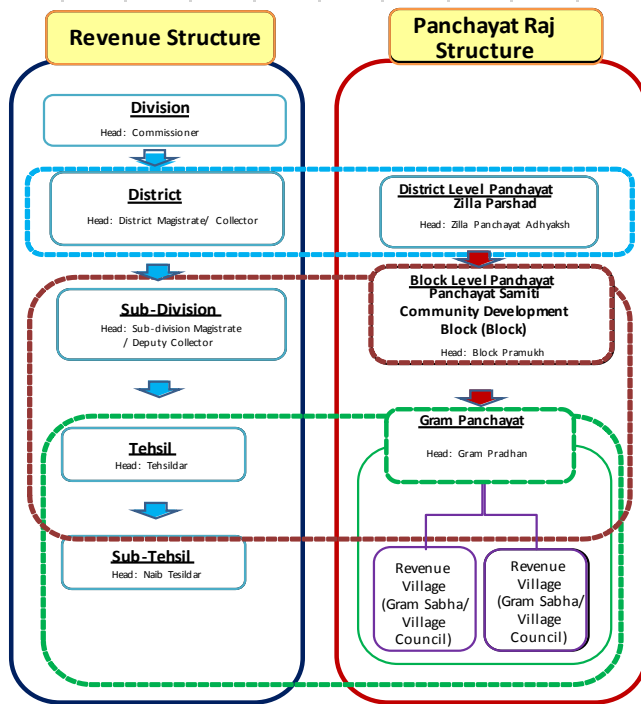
Revenue Structure

Panchayat Raj Structure

Division
Head: Commissioner

District
Head: District Magistrate/ Collector

Sub-Division
Head: Sub-division Magistrate / Deputy Collector

Tehsil
Head: Tehsildar

Sub-Tehsil
Head: Naib Tesildar

District Level Panchayat Zilla Parshad
Head: Zilla Panchayat Adhyaksh

Block Level Panchayat Panchayat Samiti Community Development Block (Block)
Head: Block Pramukh

Gram Panchayat
Head: Gram Pradhan

Revenue Village (Gram Sabha/ Village Council)

Revenue Village (Gram Sabha/ Village Council)